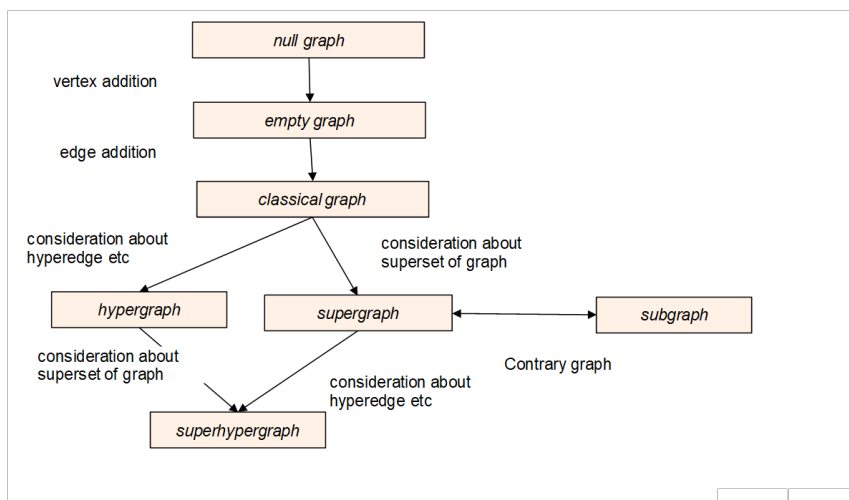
null graph

vertex addition

empty graph

edge addition

classical graph

consideration about hyperedge etc

consideration about superset of graph

hypergraph

supergraph

subgraph

consideration about superset of graph

Contrary graph

consideration about hyperedge etc

superhypergraph